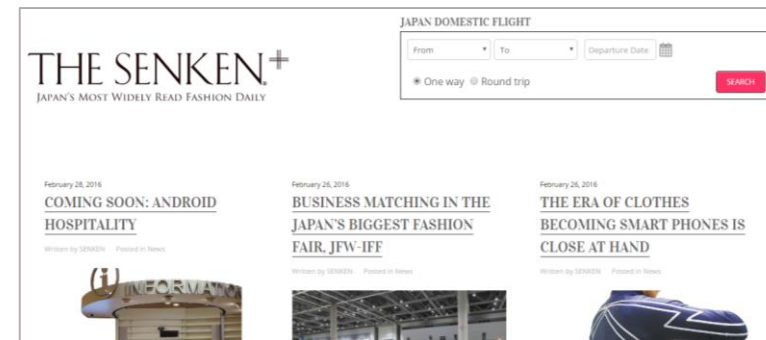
THE SENKEN+
JAPAN'S MOST WIDELY READ FASHION DAILY

JAPAN DOMESTIC FLIGHT
From ▾ To ▾ Departure Date
One way Round trip
SEARCH

February 28, 2016
COMING SOON: ANDROID HOSPITALITY
Written by SENKEN Posted in News

February 26, 2016
BUSINESS MATCHING IN THE JAPAN'S BIGGEST FASHION FAIR, JFW-IFF
Written by SENKEN Posted in News

February 26, 2016
THE ERA OF CLOTHES BECOMING SMART PHONES IS CLOSE AT HAND
Written by SENKEN Posted in News

i INFORMATION